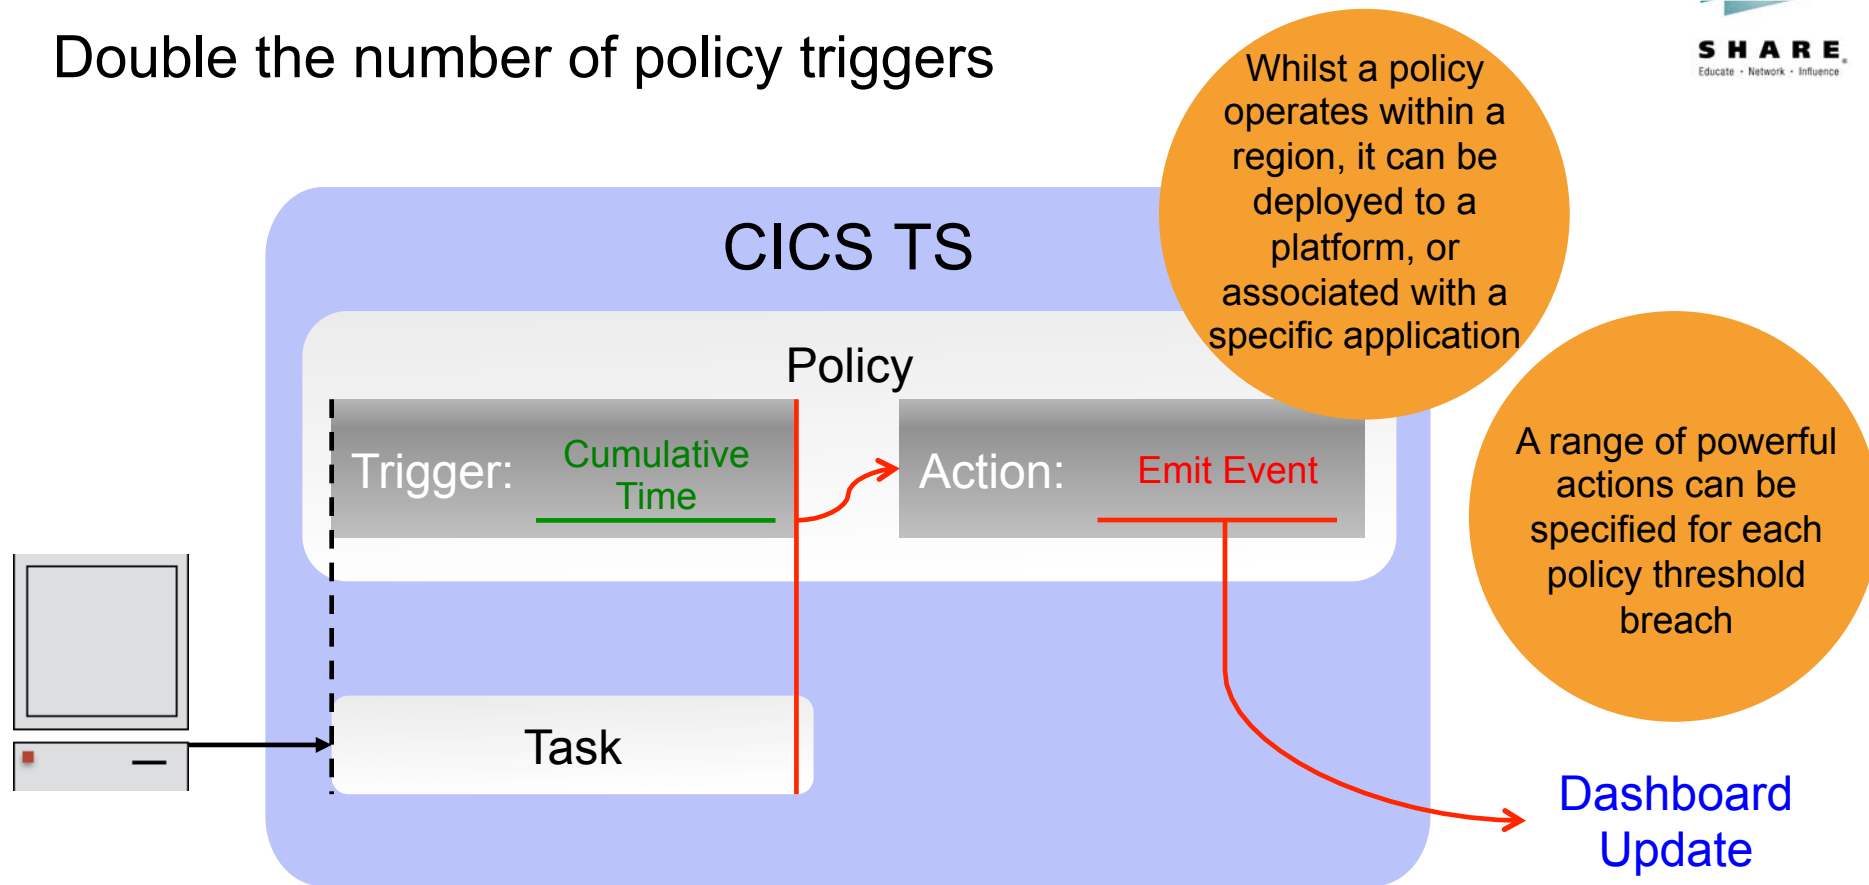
Double the number of policy triggers

SHARE
Educate · Network · Influence

Whilst a policy operates within a region, it can be deployed to a platform, or associated with a specific application

CICS TS

Policy

Trigger: Cumulative Time

Action: Emit Event

A range of powerful actions can be specified for each policy threshold breach

Task

Dashboard Update